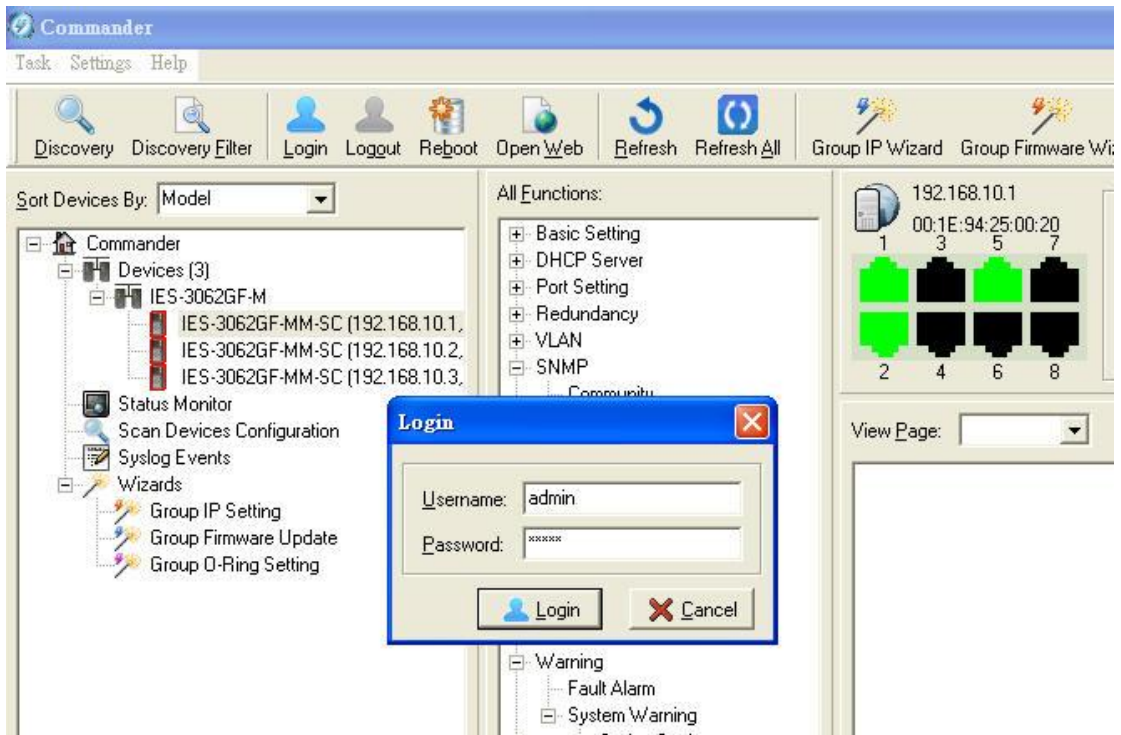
Commander

Task Settings Help

Discovery Discovery Filter Login Logout Reboot Open Web Refresh Refresh All Group IP Wizard Group Firmware Wi

Sort Devices By: Model

Commander
Devices (3)
IES-3062GF-M
IES-3062GF-MM-SC (192.168.10.1,
IES-3062GF-MM-SC (192.168.10.2,
IES-3062GF-MM-SC (192.168.10.3,
Status Monitor
Scan Devices Configuration
Syslog Events
Wizards
Group IP Setting
Group Firmware Update
Group O-Ring Setting

All Functions:

Basic Setting
DHCP Server
Port Setting
Redundancy
VLAN
SNMP
Community
Warning
Fault Alarm
System Warning

192.168.10.1
00:1E:94:25:00:20

1 3 5 7
2 4 6 8

View Page:

Login

Username: admin
Password: *****

Login Cancel